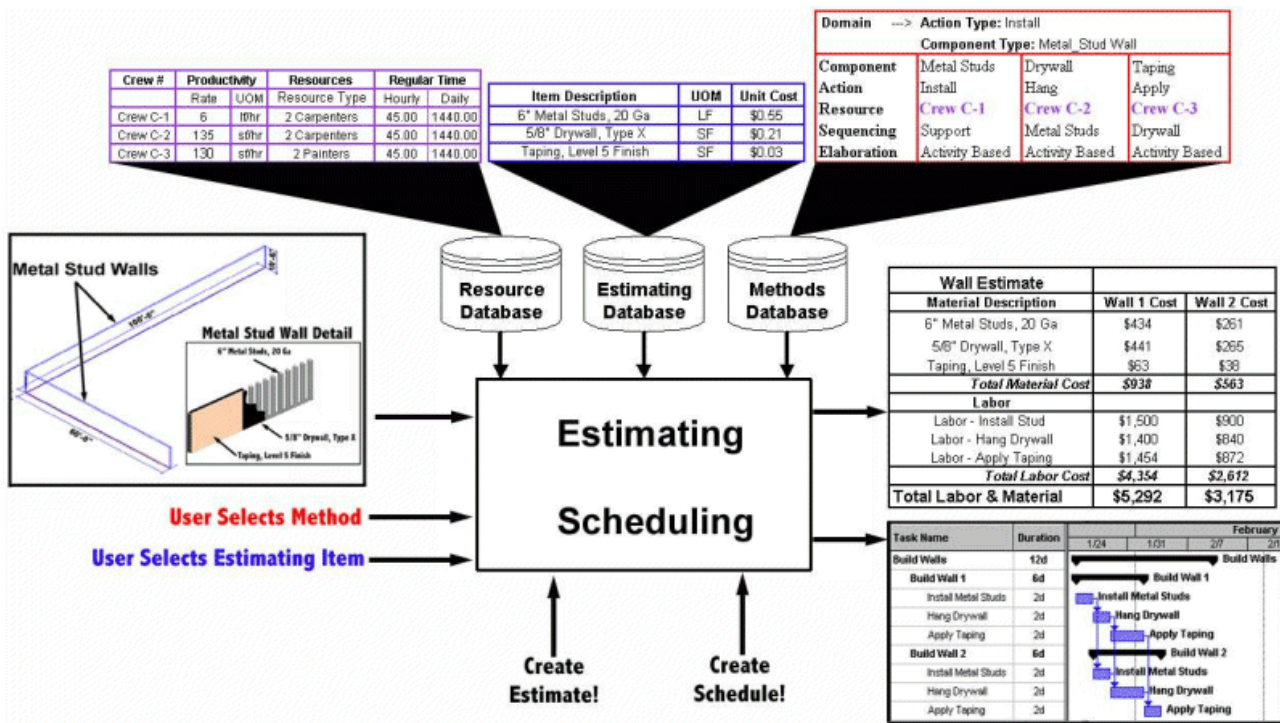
Domain ---> Action Type: Install
Component Type: Metal_Stud Wall

| Component | Metal Studs | Drywall | Taping |
|---|---|---|---|
| Action | Install | Hang | Apply |
| Resource | Crew C-1 | Crew C-2 | Crew C-3 |
| Sequencing | Support | Metal Studs | Drywall |
| Elaboration | Activity Based | Activity Based | Activity Based |

| Crew # | Productivity | | Resources | Regular Time | |
|---|---|---|---|---|---|
| | Rate | UOM | Resource Type | Hourly | Daily |
| Crew C-1 | 6 | lf/hr | 2 Carpenters | 45.00 | 1440.00 |
| Crew C-2 | 135 | sf/hr | 2 Carpenters | 45.00 | 1440.00 |
| Crew C-3 | 130 | sf/hr | 2 Painters | 45.00 | 1440.00 |

| Item Description | UOM | Unit Cost |
|---|---|---|
| 6" Metal Studs, 20 Ga | LF | $0.55 |
| 5/8" Drywall, Type X | SF | $0.21 |
| Taping, Level 5 Finish | SF | $0.03 |

Metal Stud Walls
100'-0"
10'-0"
60'-0"
Metal Stud Wall Detail
6" Metal Studs, 20 Ga
5/8" Drywall, Type X
Taping, Level 5 Finish

Resource Database
Estimating Database
Methods Database

Estimating
Scheduling

User Selects Method
User Selects Estimating Item

Create Estimate!
Create Schedule!

| Wall Estimate | | |
|---|---|---|
| Material Description | Wall 1 Cost | Wall 2 Cost |
| 6" Metal Studs, 20 Ga | $434 | $261 |
| 5/8" Drywall, Type X | $441 | $265 |
| Taping, Level 5 Finish | $63 | $38 |
| Total Material Cost | $938 | $563 |
| Labor | | |
| Labor - Install Stud | $1,500 | $900 |
| Labor - Hang Drywall | $1,400 | $840 |
| Labor - Apply Taping | $1,454 | $872 |
| Total Labor Cost | $4,354 | $2,612 |
| Total Labor & Material | $5,292 | $3,175 |

| Task Name | Duration |
|---|---|
| Build Walls | 12d |
| Build Wall 1 | 6d |
| Install Metal Studs | 2d |
| Hang Drywall | 2d |
| Apply Taping | 2d |
| Build Wall 2 | 6d |
| Install Metal Studs | 2d |
| Hang Drywall | 2d |
| Apply Taping | 2d |

February
1/24 1/31 2/7 2/14
Build Walls
Build Wall 1
Install Metal Studs
Hang Drywall
Apply Taping
Build Wall 2
Install Metal Studs
Hang Drywall
Apply Taping